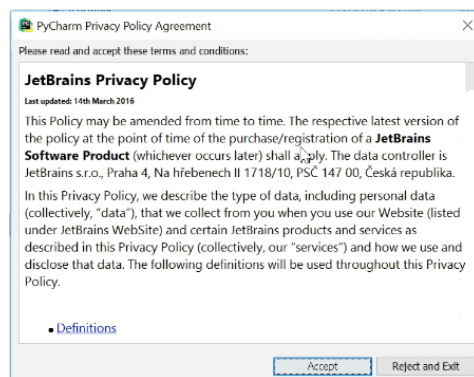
PyCharm Privacy Policy Agreement

Please read and accept these terms and conditions:

JetBrains Privacy Policy

Last updated: 14th March 2016

This Policy may be amended from time to time. The respective latest version of the policy at the point of time of the purchase/registration of a JetBrains Software Product (whichever occurs later) shall apply. The data controller is JetBrains s.r.o., Praha 4, Na hřebenech II 1718/10, PSČ 147 00, Česká republika.

In this Privacy Policy, we describe the type of data, including personal data (collectively, "data"), that we collect from you when you use our Website (listed under JetBrains WebSite) and certain JetBrains products and services as described in this Privacy Policy (collectively, our "services") and how we use and disclose that data. The following definitions will be used throughout this Privacy Policy.

• Definitions

Accept

Reject and Exit